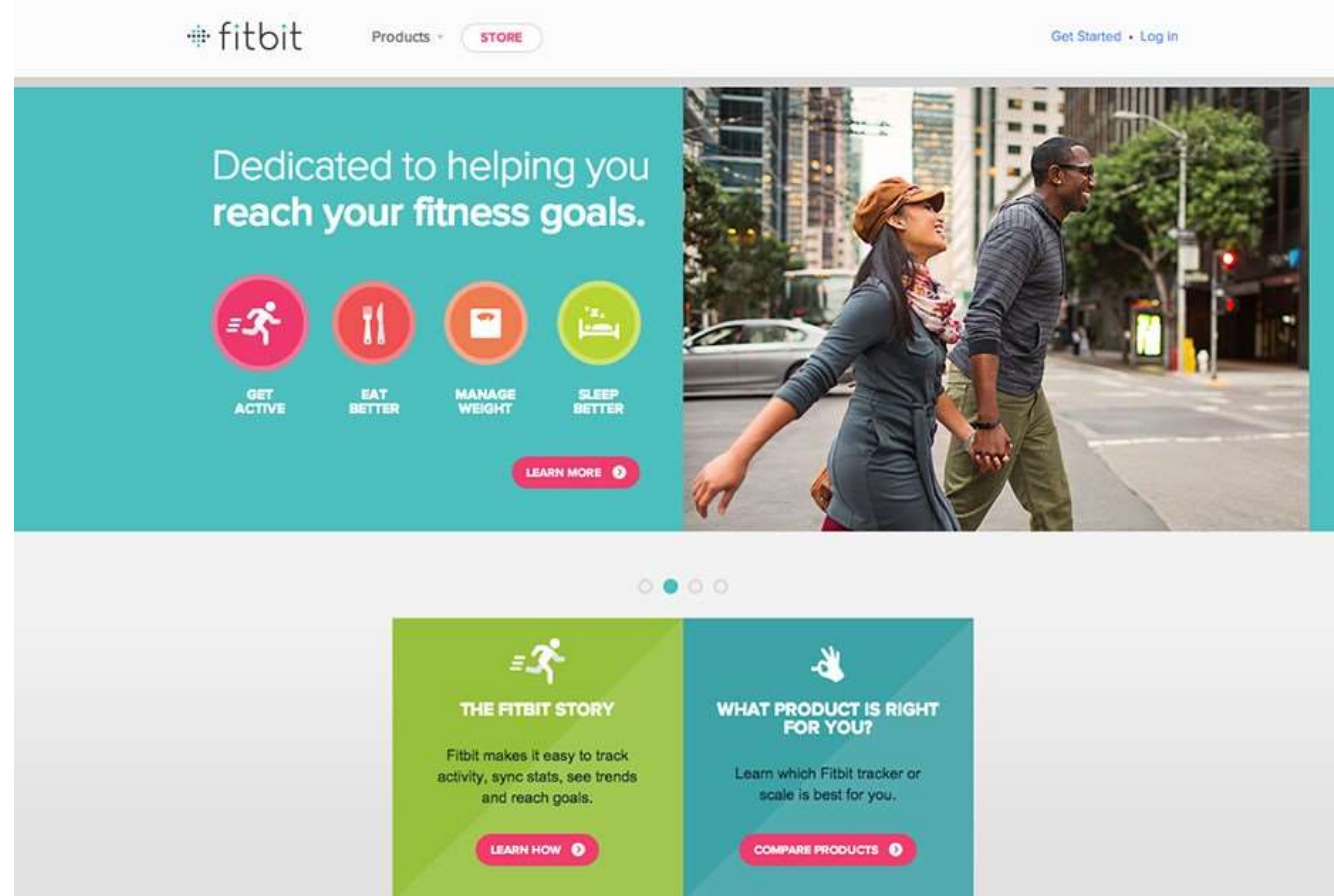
fitbit

Products

STORE

Get Started • Log in

Dedicated to helping you
reach your fitness goals.

GET ACTIVE

EAT BETTER

MANAGE WEIGHT

SLEEP BETTER

LEARN MORE

THE FITBIT STORY

Fitbit makes it easy to track activity, sync stats, see trends and reach goals.

LEARN HOW

WHAT PRODUCT IS RIGHT FOR YOU?

Learn which Fitbit tracker or scale is best for you.

COMPARE PRODUCTS